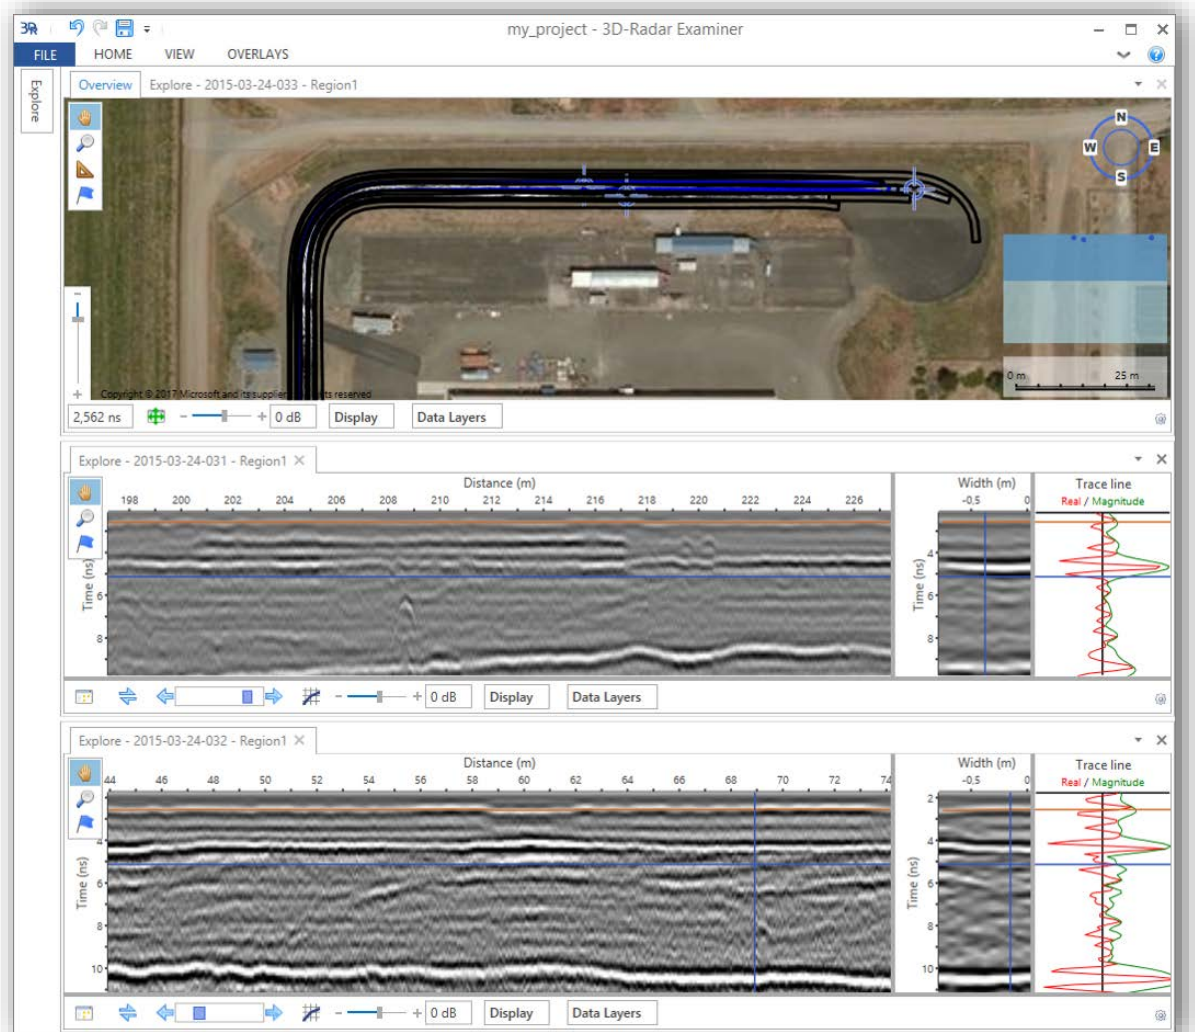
3R

my_project - 3D-Radar Examiner

FILE HOME VIEW OVERLAYS

Explore

Overview Explore - 2015-03-24-033 - Region1

N
W E
S

0 m 25 m

Copyright © 2017 Microsoft and its suppliers. All rights reserved

2,562 ns − + 0 dB Display Data Layers

Explore - 2015-03-24-031 - Region1 ×

Distance (m)
198 200 202 204 206 208 210 212 214 216 218 220 222 224 226

Time (ns)
6
8

Width (m)
-0.5 0

Time (ns)
4
6
8

Trace line
Real / Magnitude

− + 0 dB Display Data Layers

Explore - 2015-03-24-032 - Region1 ×

Distance (m)
44 46 48 50 52 54 56 58 60 62 64 66 68 70 72 74

Time (ns)
4
6
8
10

Width (m)
-0.5 0

Time (ns)
2
4
6
8
10

Trace line
Real / Magnitude

− + 0 dB Display Data Layers